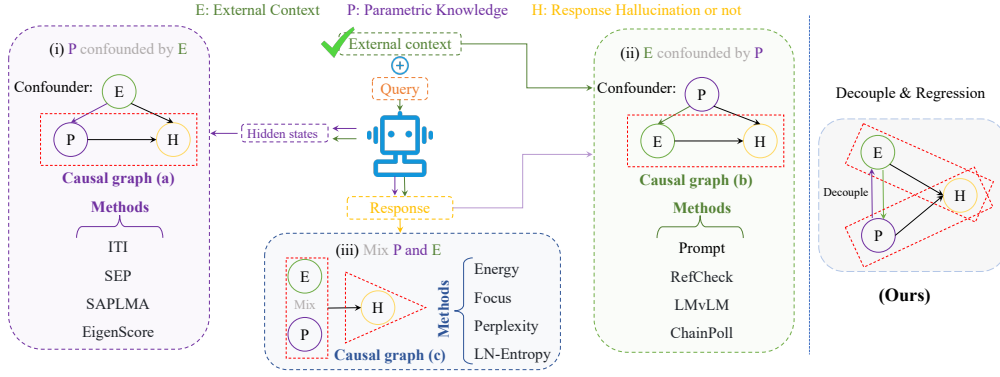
E: External Context P: Parametric Knowledge H: Response Hallucination or not

External context

Query

Hidden states

Response

(i) P confounded by E

Confounder:

E

P

H

Causal graph (a)

Methods

ITI

SEP

SAPLMA

EigenScore

(ii) E confounded by P

Confounder:

P

E

H

Causal graph (b)

Methods

Prompt

RefCheck

LMvLM

ChainPoll

(iii) Mix P and E

E

Mix

P

H

Causal graph (c)

Methods

Energy

Focus

Perplexity

LN-Entropy

Decouple & Regression

E

Decouple

P

H

(Ours)